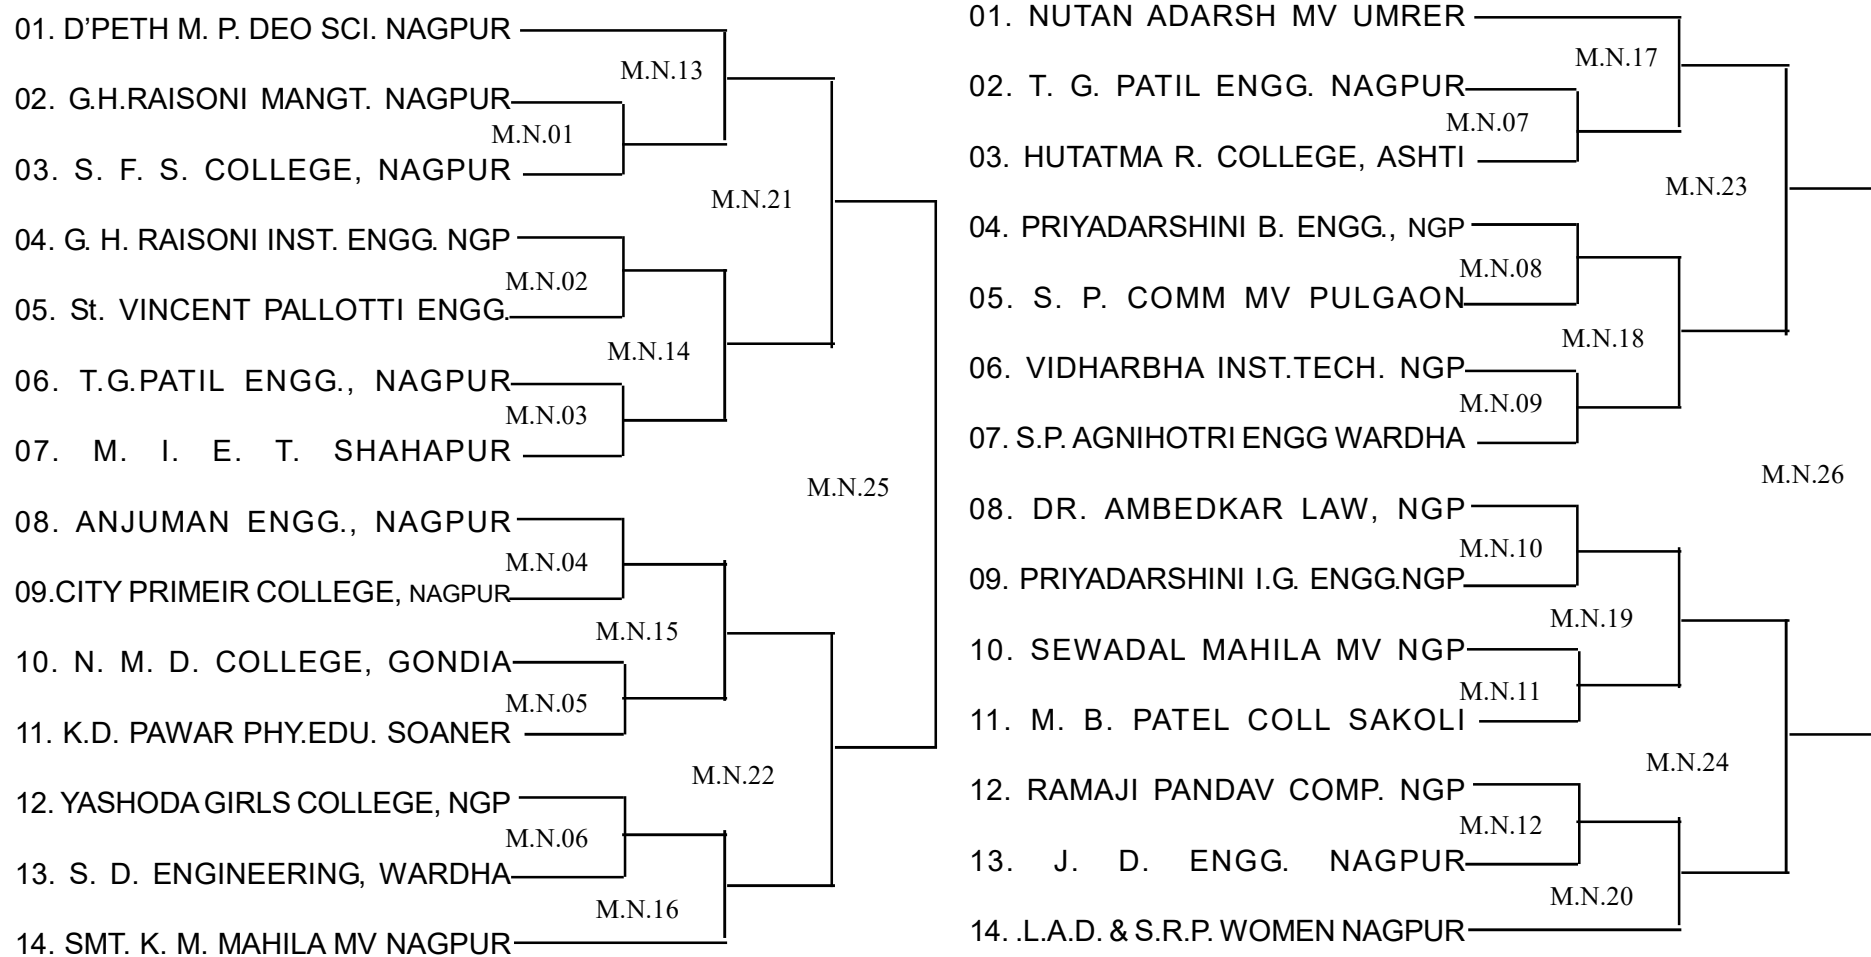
01. D'PETH M. P. DEO SCI. NAGPUR
M.N.13
02. G.H.RAISONI MANGT. NAGPUR
M.N.01
03. S. F. S. COLLEGE, NAGPUR
M.N.21
04. G. H. RAISONI INST. ENGG. NGP
M.N.02
05. St. VINCENT PALLOTTI ENGG.
M.N.14
06. T.G.PATIL ENGG., NAGPUR
M.N.03
07. M. I. E. T. SHAHAPUR
M.N.25
08. ANJUMAN ENGG., NAGPUR
M.N.04
09.CITY PRIMEIR COLLEGE, NAGPUR
M.N.15
10. N. M. D. COLLEGE, GONDIA
M.N.05
11. K.D. PAWAR PHY.EDU. SOANER
M.N.22
12. YASHODA GIRLS COLLEGE, NGP
M.N.06
13. S. D. ENGINEERING, WARDHA
M.N.16
14. SMT. K. M. MAHILA MV NAGPUR

01. NUTAN ADARSH MV UMRER
M.N.17
02. T. G. PATIL ENGG. NAGPUR
M.N.07
03. HUTATMA R. COLLEGE, ASHTI
M.N.23
04. PRIYADARSHINI B. ENGG., NGP
M.N.08
05. S. P. COMM MV PULGAON
M.N.18
06. VIDHARBHA INST.TECH. NGP
M.N.09
07. S.P. AGNIHOTRI ENGG WARDHA
M.N.26
08. DR. AMBEDKAR LAW, NGP
M.N.10
09. PRIYADARSHINI I.G. ENGG.NGP
M.N.19
10. SEWADAL MAHILA MV NGP
M.N.11
11. M. B. PATEL COLL SAKOLI
M.N.24
12. RAMAJI PANDAV COMP. NGP
M.N.12
13. J. D. ENGG. NAGPUR
M.N.20
14. .L.A.D. & S.R.P. WOMEN NAGPUR